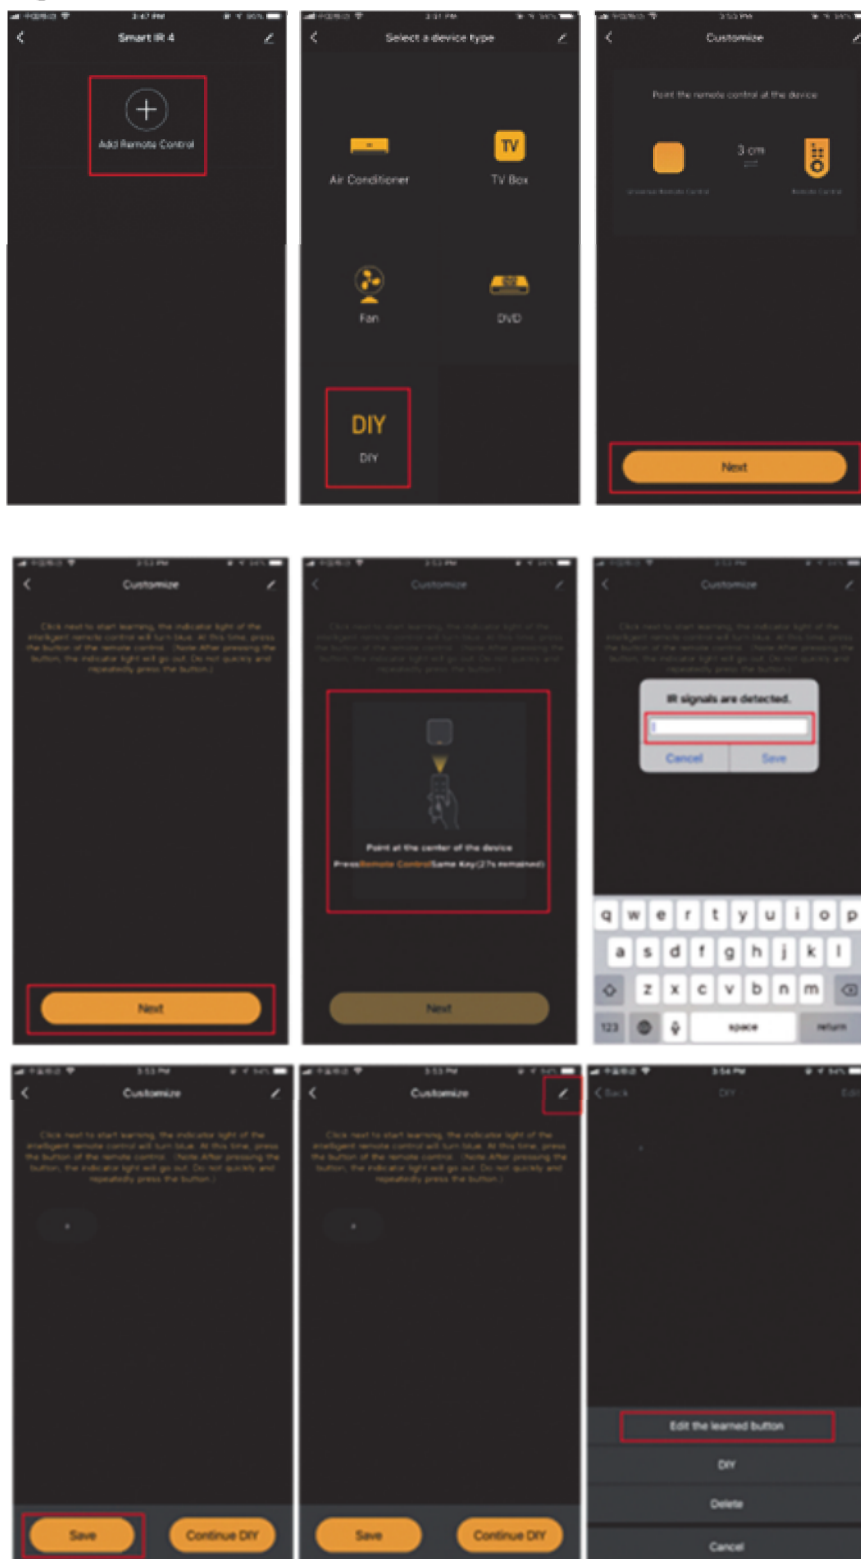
Smart IR 4

Add Remote Control

Select a device type

Air Conditioner

TV

TV Box

Fan

DVD

DIY

DIY

Customize

Point the remote control at the device

3 cm

Next

Customize

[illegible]

Next

Customize

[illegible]

Point at the center of the device

Press Remote Control Same Key (27s remained)

Next

Customize

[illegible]

IR signals are detected.

Cancel

Save

q w e r t y u i o p

a s d f g h j k l

z x c v b n m

123

space

return

Customize

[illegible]

Save

Continue DIY

Customize

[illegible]

Save

Continue DIY

Back

DIY

Edit

Edit the learned button

DIY

Delete

Cancel